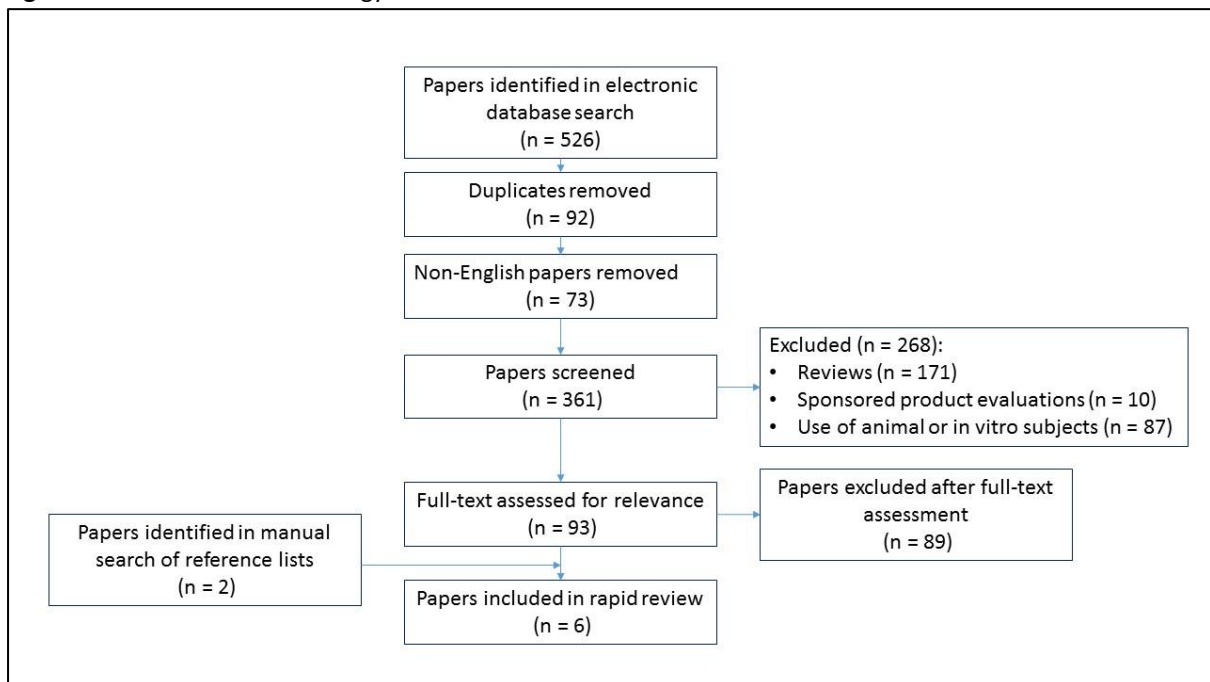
Papers identified in electronic database search
(n = 526)

Duplicates removed
(n = 92)

Non-English papers removed
(n = 73)

Papers screened
(n = 361)

Excluded (n = 268):
• Reviews (n = 171)
• Sponsored product evaluations (n = 10)
• Use of animal or in vitro subjects (n = 87)

Full-text assessed for relevance
(n = 93)

Papers excluded after full-text assessment
(n = 89)

Papers identified in manual search of reference lists
(n = 2)

Papers included in rapid review
(n = 6)